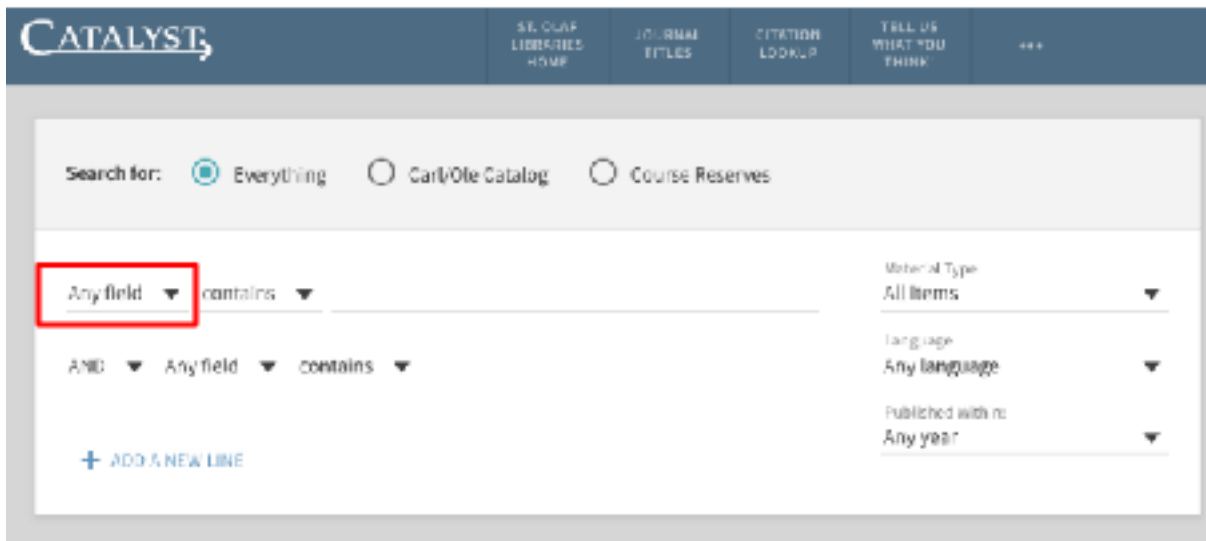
CATALYST

ST. OLAF LIBRARIES HOME

JOURNAL TITLES

CITATION LOOKUP

TELL US WHAT YOU THINK

•••

Search for: Everything Carl/Ole Catalog Course Reserves

Any field contains

AND Any field contains

+ ADD A NEW LINE

Material Type
All items

Language
Any language

Published within
Any year